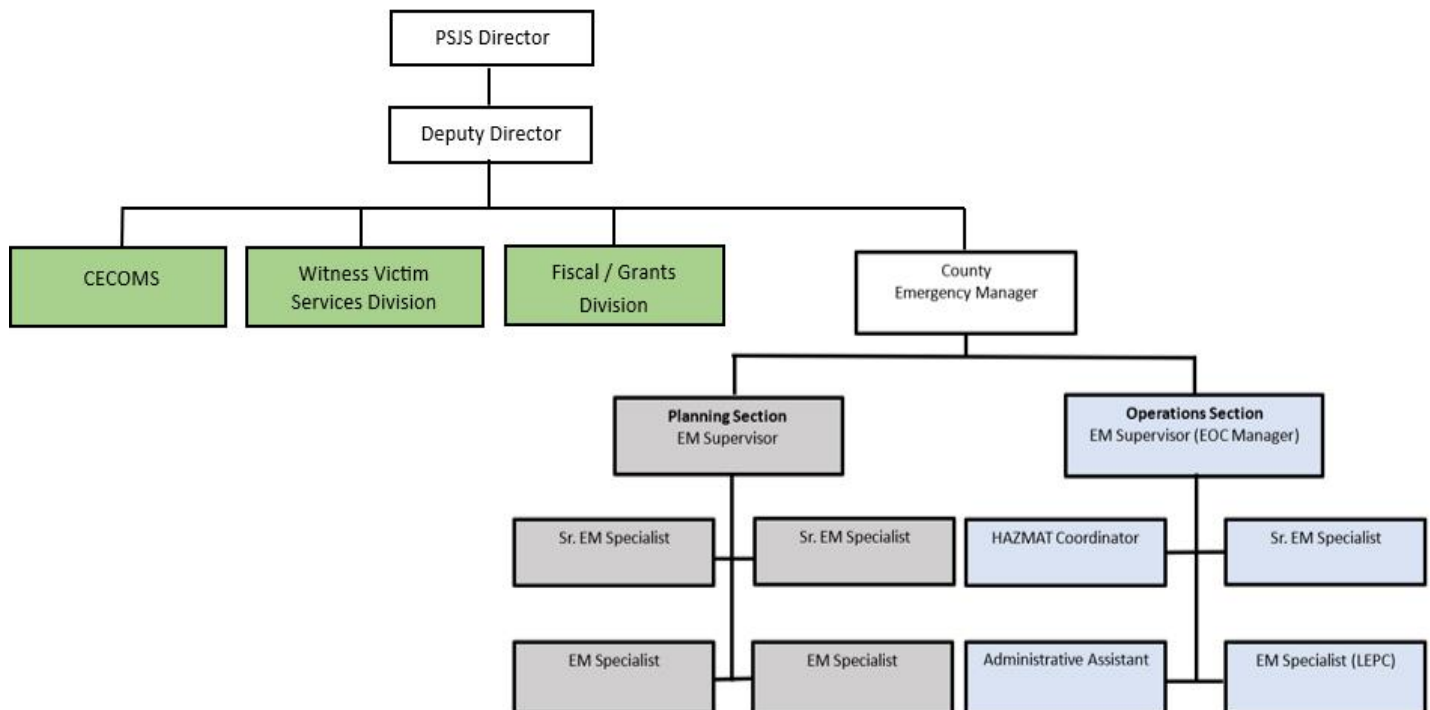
PSJS Director

Deputy Director

CECOMS

Witness Victim Services Division

Fiscal / Grants Division

County Emergency Manager

**Planning Section**
EM Supervisor

**Operations Section**
EM Supervisor (EOC Manager)

Sr. EM Specialist

Sr. EM Specialist

HAZMAT Coordinator

Sr. EM Specialist

EM Specialist

EM Specialist

Administrative Assistant

EM Specialist (LEPC)